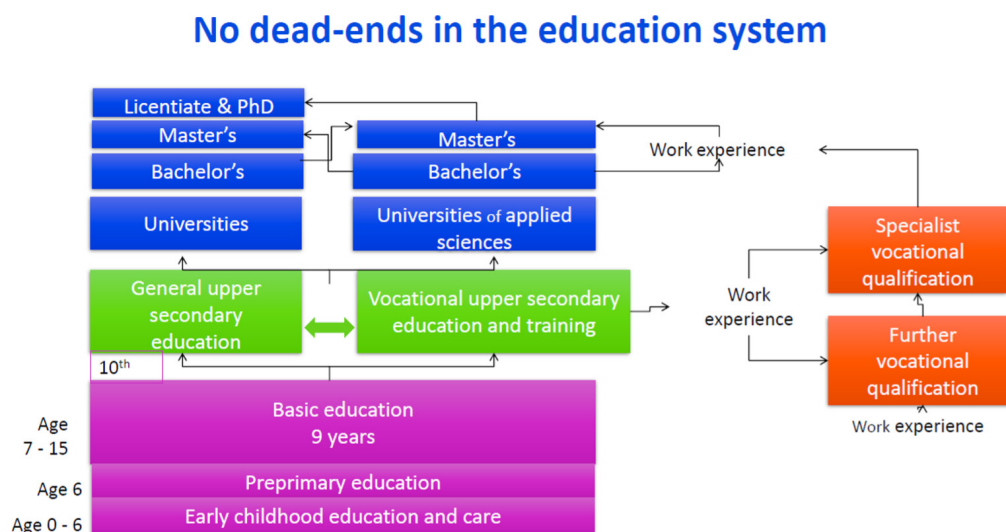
No dead-ends in the education system

Licentiate & PhD

Master's

Bachelor's

Master's

Bachelor's

Work experience

Universities

Universities of applied sciences

Specialist vocational qualification

General upper secondary education

Vocational upper secondary education and training

Work experience

Further vocational qualification

10$^{th}$

Work experience

Age 7 - 15

Basic education 9 years

Age 6

Preprimary education

Age 0 - 6

Early childhood education and care